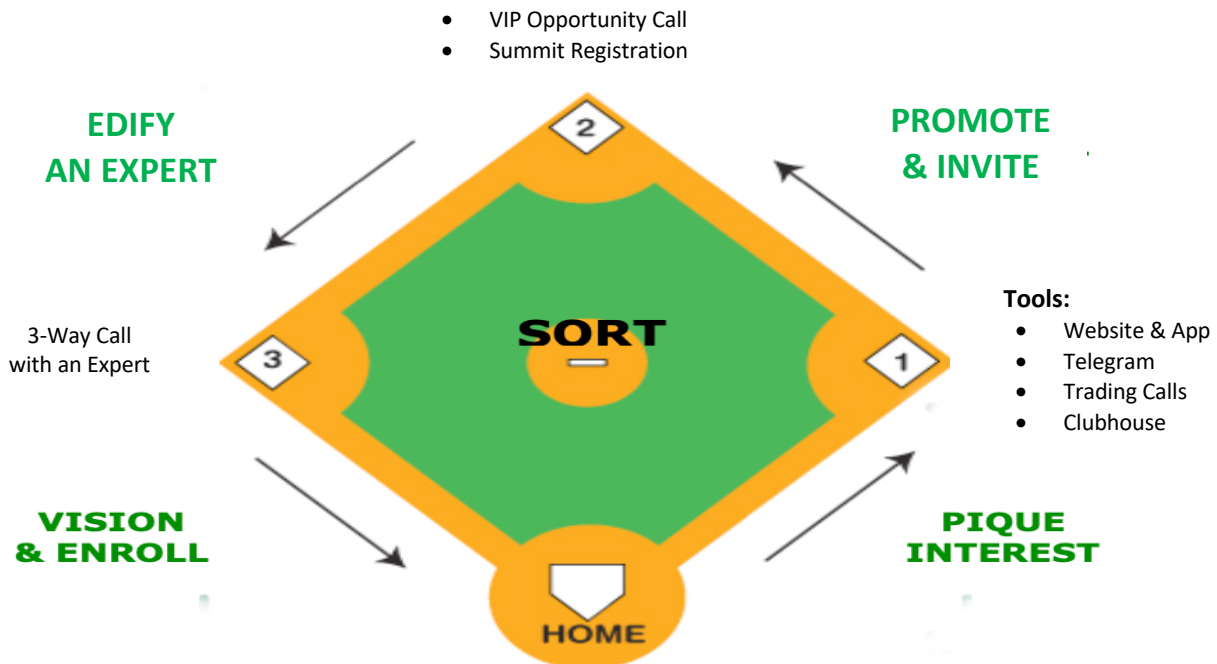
- VIP Opportunity Call
- Summit Registration

EDIFY AN EXPERT

2

PROMOTE & INVITE

Tools:
- Website & App
- Telegram
- Trading Calls
- Clubhouse

3-Way Call with an Expert

3

SORT

1

VISION & ENROLL

PIQUE INTEREST

HOME